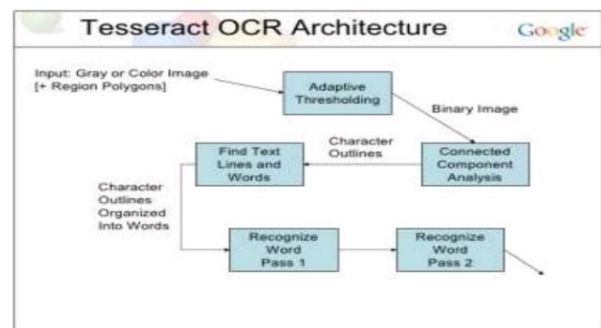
Tesseract OCR Architecture

Google

Input: Gray or Color Image
[+ Region Polygons]

Adaptive Thresholding

Binary Image

Connected Component Analysis

Character Outlines

Find Text Lines and Words

Character Outlines Organized Into Words

Recognize Word Pass 1

Recognize Word Pass 2